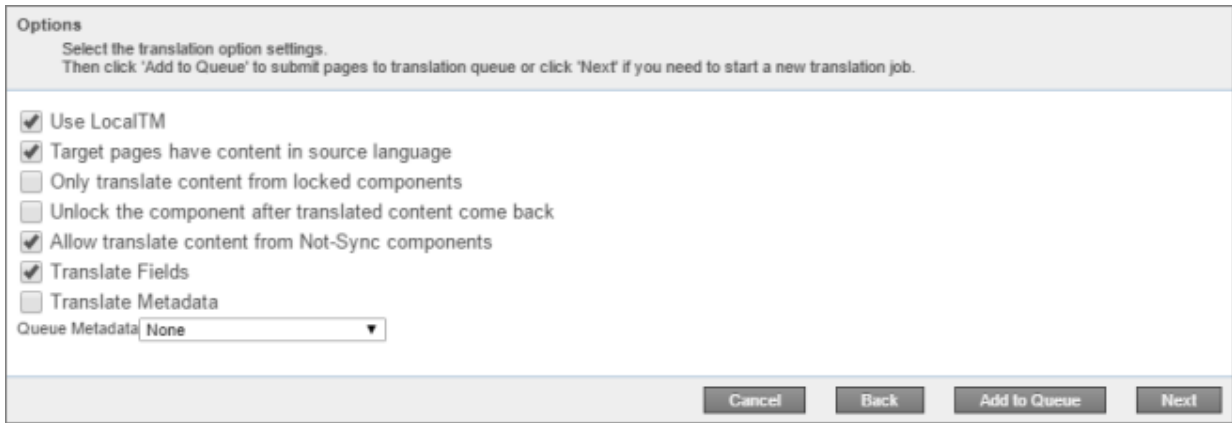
Options

Select the translation option settings.
Then click 'Add to Queue' to submit pages to translation queue or click 'Next' if you need to start a new translation job.

Use LocalTM
Target pages have content in source language
Only translate content from locked components
Unlock the component after translated content come back
Allow translate content from Not-Sync components
Translate Fields
Translate Metadata
Queue Metadata None

Cancel Back Add to Queue Next